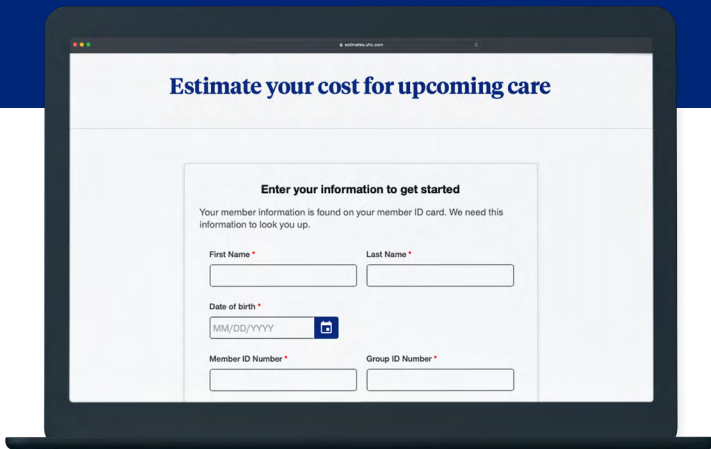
estimates.uhc.com

Estimate your cost for upcoming care

Enter your information to get started

Your member information is found on your member ID card. We need this information to look you up.

First Name *

Last Name *

Date of birth *

MM/DD/YYYY

Member ID Number *

Group ID Number *